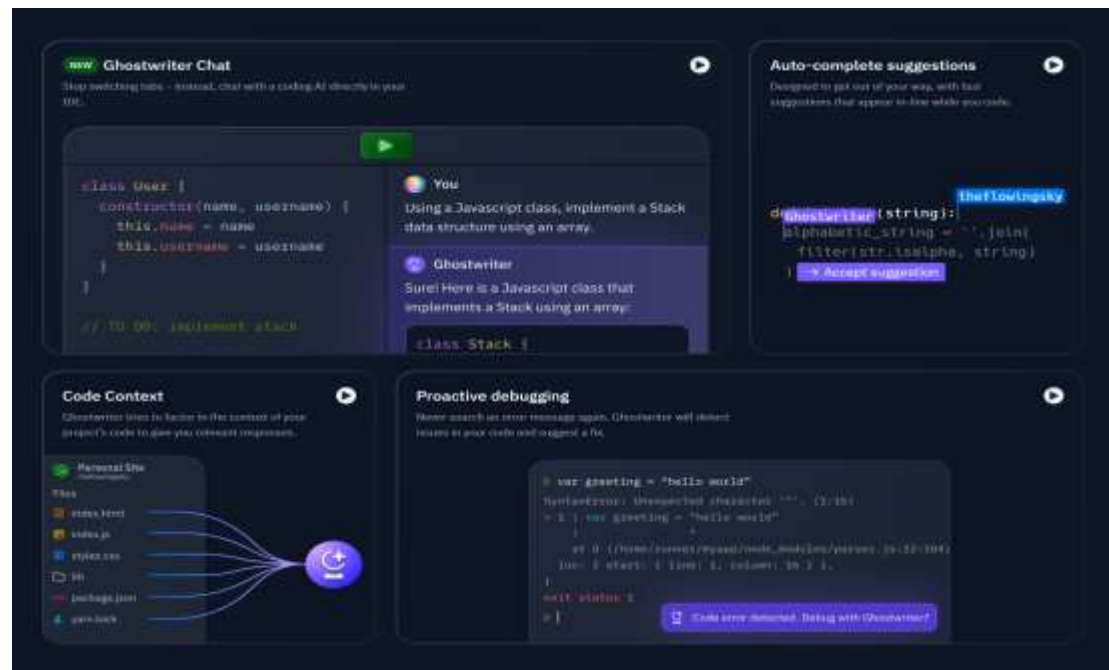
NEW Ghostwriter Chat

Stop switching tabs – instead, chat with a coding AI directly in your IDE.

class User {
  constructor(name, username) {
    this.name = name
    this.username = username
  }
}

// TO DO: implement stack

You
Using a Javascript class, implement a Stack data structure using an array.

Ghostwriter
Sure! Here is a Javascript class that implements a Stack using an array:

class Stack {

Auto-complete suggestions

Designed to get out of your way, with fast suggestions that appear in-line while you code.

theflowingsky
de Ghostwriter (string):
  alphabetic_string = ''.join(
    filter(str.isalpha, string)
  ) → Accept suggestion

Code Context

Ghostwriter tries to factor in the context of your project's code to give you relevant responses.

Personal Site
Files
index.html
index.js
styles.css
lib
package.json
yarn.lock

Proactive debugging

Never search an error message again. Ghostwriter will detect issues in your code and suggest a fix.

> var greeting = "hello world"
SyntaxError: Unexpected character '"'. (1:16)
> 1 | var greeting = "hello world"
    |                ^
    at 0 (/home/runner/myapp/node_modules/parser.js:32:384)
  loc: { start: { line: 1, column: 16 } },
}
exit status 1
> ]

Code error detected. Debug with Ghostwriter?